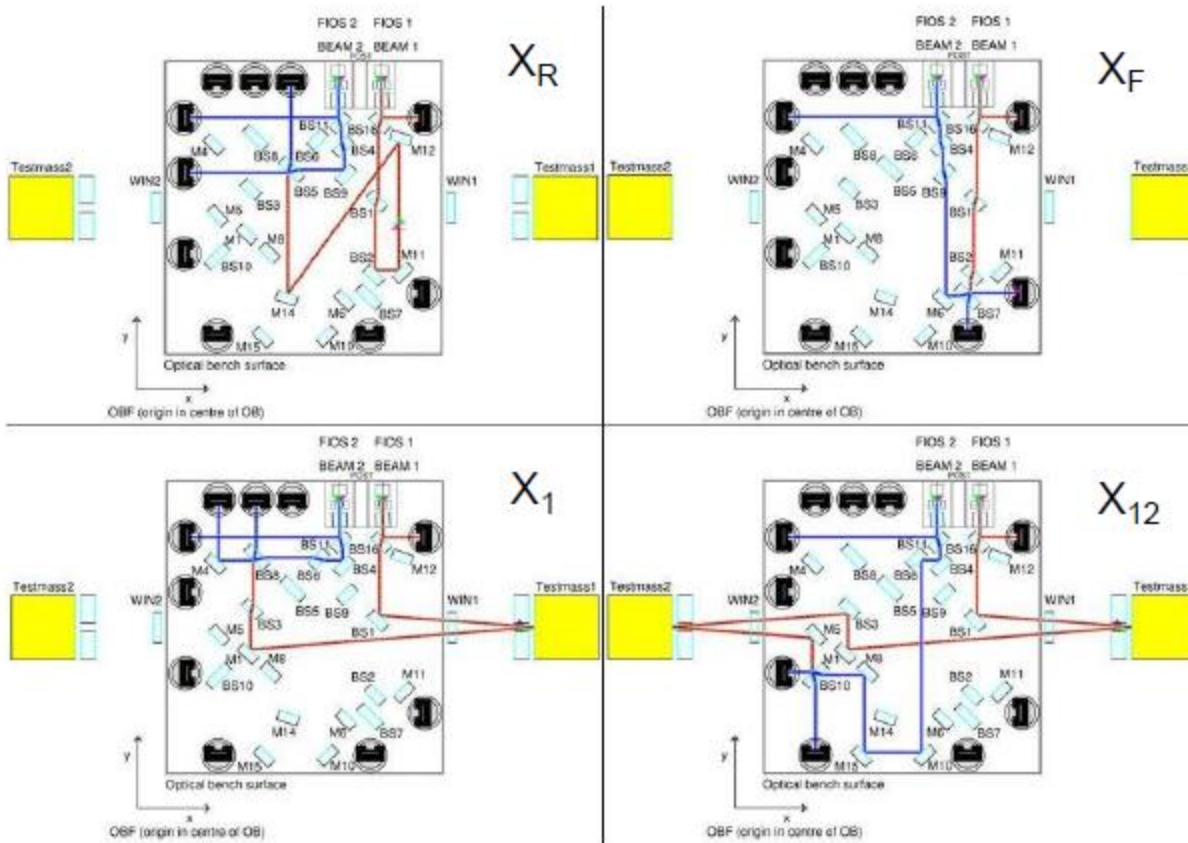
FIOS 2 FIOS 1
BEAM 2 BEAM 1
$X_R$
Testmass2
WIN2
M4
BS8
BS6
BS11
BS16
BS4
M12
WIN1
Testmass1
BS5
BS9
BS3
BS1
M5
M1
M8
BS10
BS2
M11
M14
M6
BS7
M15
M10
y
x
Optical bench surface
OBF (origin in centre of OB)

FIOS 2 FIOS 1
BEAM 2 BEAM 1
$X_F$
Testmass2
WIN2
M4
BS8
BS6
BS11
BS16
BS4
M12
WIN1
Testmass
BS5
BS9
BS3
BS1
M5
M1
M8
BS10
BS2
M11
M14
M6
BS7
M15
M10
y
x
Optical bench surface
OBF (origin in centre of OB)

FIOS 2 FIOS 1
BEAM 2 BEAM 1
$X_1$
Testmass2
WIN2
M4
BS8
BS6
BS11
BS16
BS4
M12
WIN1
Testmass1
BS5
BS9
BS3
BS1
M5
M1
M8
BS10
BS2
M11
M14
M6
BS7
M15
M10
y
x
Optical bench surface
OBF (origin in centre of OB)

FIOS 2 FIOS 1
BEAM 2 BEAM 1
$X_{12}$
Testmass2
WIN2
M4
BS8
BS6
BS11
BS16
BS4
M12
WIN1
Testmass
BS5
BS9
BS3
BS1
M5
M1
M8
BS10
BS2
M11
M14
M6
BS7
M15
M10
y
x
Optical bench surface
OBF (origin in centre of OB)